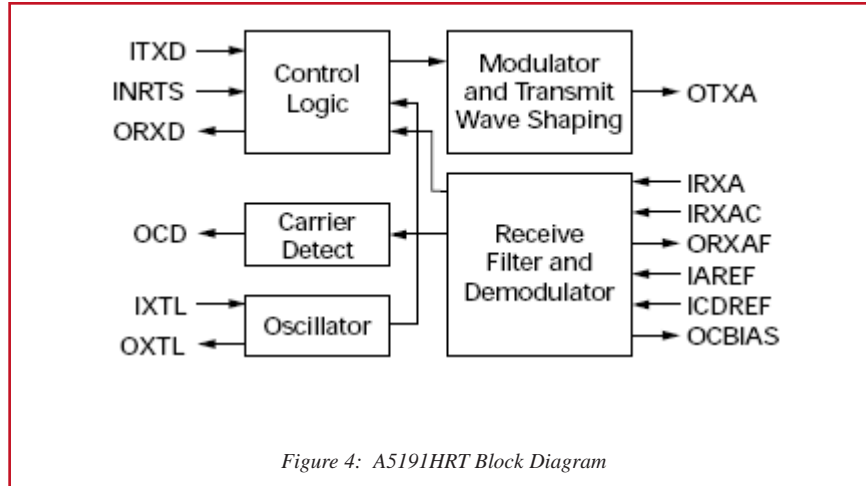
ITXD
INRTS
ORXD
Control Logic
Modulator and Transmit Wave Shaping
OTXA
OCD
Carrier Detect
Receive Filter and Demodulator
IRXA
IRXAC
ORXAF
IAREF
ICDREF
OCBIAS
IXTL
OXTL
Oscillator

Figure 4: A5191HRT Block Diagram